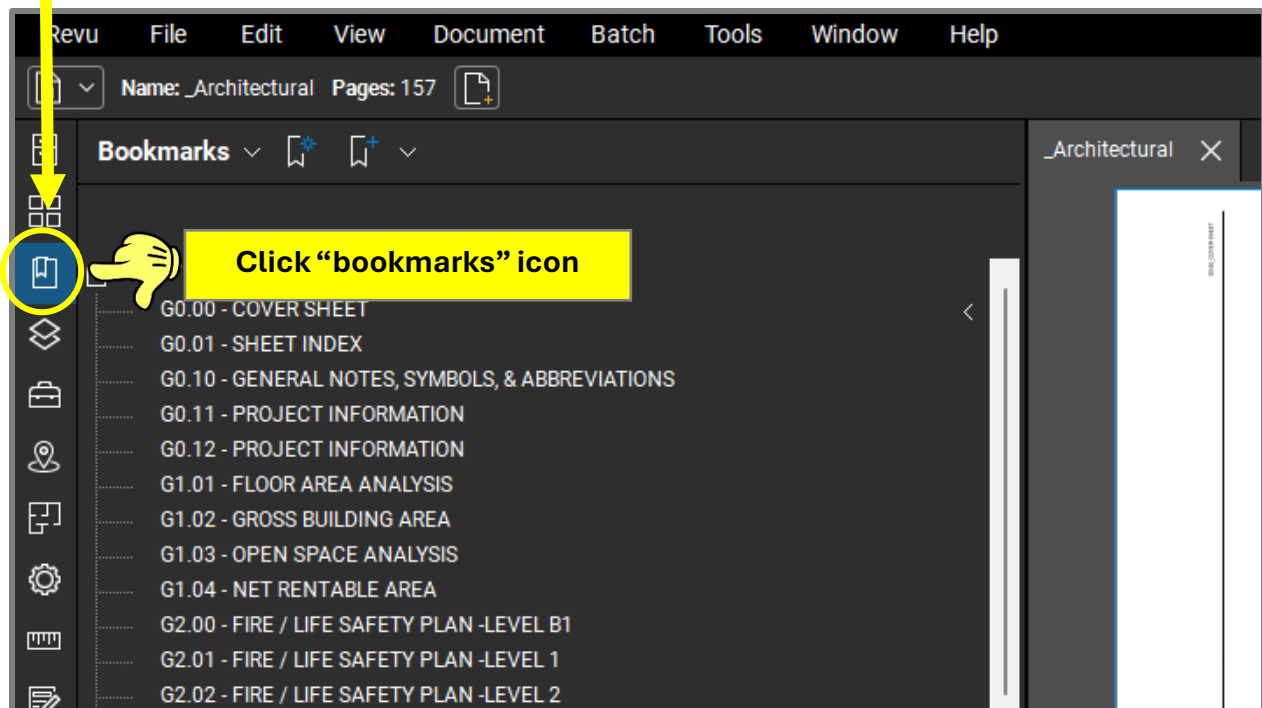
Revu File Edit View Document Batch Tools Window Help

Name: _Architectural Pages: 157

Bookmarks

_Architectural

Click “bookmarks” icon

G0.00 - COVER SHEET
G0.01 - SHEET INDEX
G0.10 - GENERAL NOTES, SYMBOLS, & ABBREVIATIONS
G0.11 - PROJECT INFORMATION
G0.12 - PROJECT INFORMATION
G1.01 - FLOOR AREA ANALYSIS
G1.02 - GROSS BUILDING AREA
G1.03 - OPEN SPACE ANALYSIS
G1.04 - NET RENTABLE AREA
G2.00 - FIRE / LIFE SAFETY PLAN -LEVEL B1
G2.01 - FIRE / LIFE SAFETY PLAN -LEVEL 1
G2.02 - FIRE / LIFE SAFETY PLAN -LEVEL 2